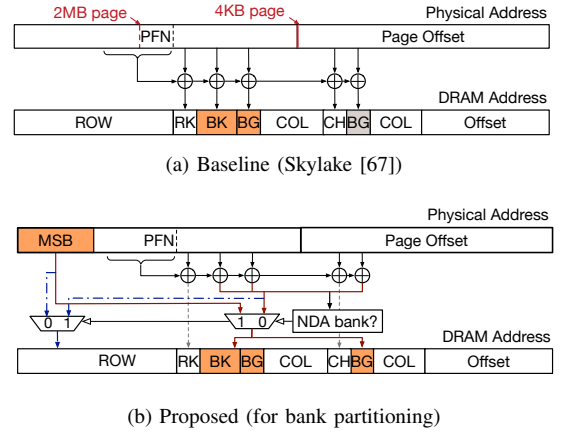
2MB page
4KB page
Physical Address
PFN
Page Offset
DRAM Address
ROW
RK
BK
BG
COL
CH
BG
COL
Offset

(a) Baseline (Skylake [67])

Physical Address
MSB
PFN
Page Offset
0
1
1
0
NDA bank?
DRAM Address
ROW
RK
BK
BG
COL
CH
BG
COL
Offset

(b) Proposed (for bank partitioning)